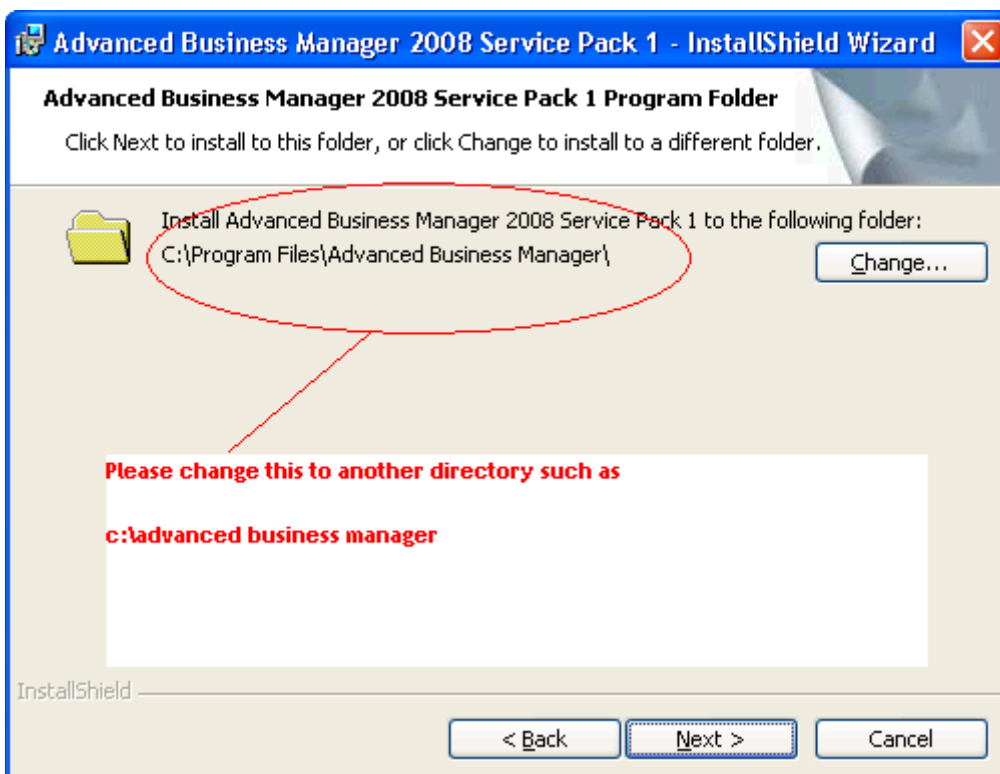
Advanced Business Manager 2008 Service Pack 1 - InstallShield Wizard

Advanced Business Manager 2008 Service Pack 1 Program Folder

Click Next to install to this folder, or click Change to install to a different folder.

Install Advanced Business Manager 2008 Service Pack 1 to the following folder:
C:\Program Files\Advanced Business Manager\

Change...

Please change this to another directory such as

c:\advanced business manager

InstallShield

< Back

Next >

Cancel